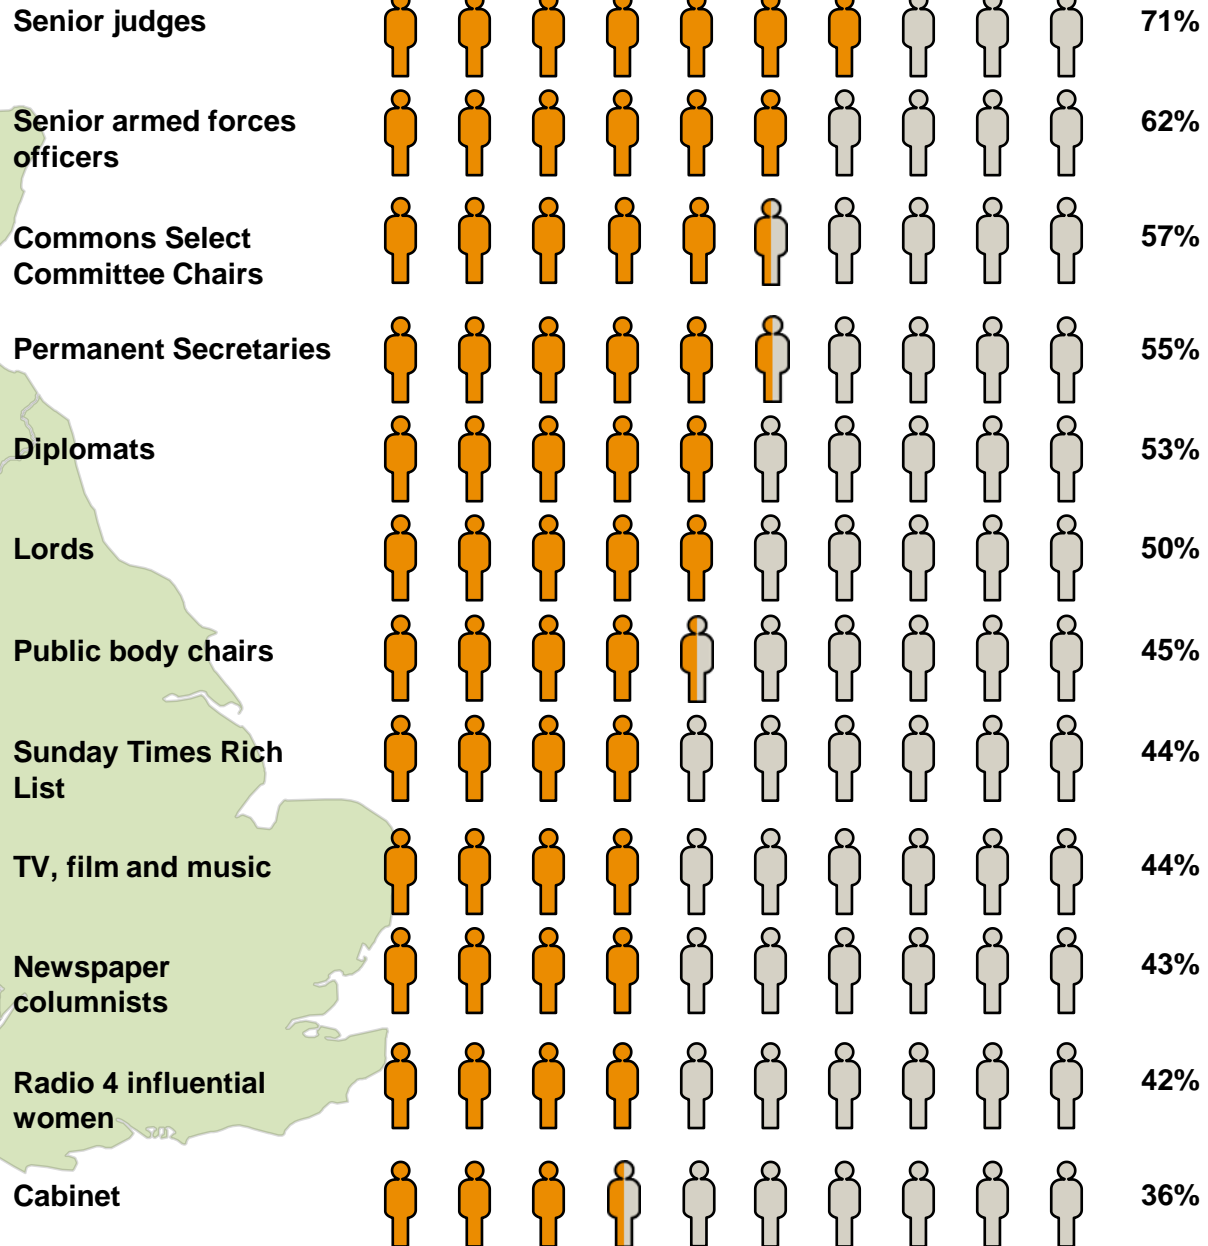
Senior judges 71%

Senior armed forces officers 62%

Commons Select Committee Chairs 57%

Permanent Secretaries 55%

Diplomats 53%

Lords 50%

Public body chairs 45%

Sunday Times Rich List 44%

TV, film and music 44%

Newspaper columnists 43%

Radio 4 influential women 42%

Cabinet 36%